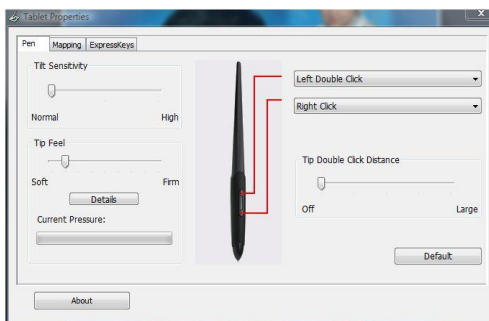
Tablet Properties

Pen | Mapping | ExpressKeys

Tilt Sensitivity

Normal High

Tip Feel

Soft Firm

Details

Current Pressure:

Left Double Click

Right Click

Tip Double Click Distance

Off Large

Default

About